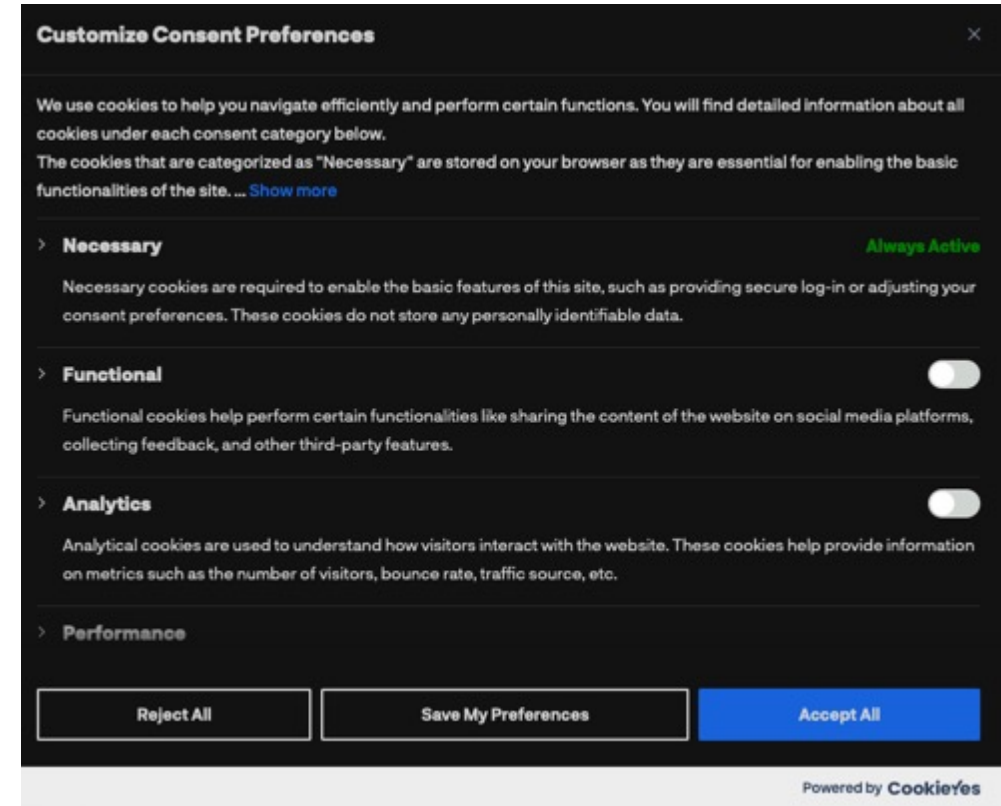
Customize Consent Preferences

×

We use cookies to help you navigate efficiently and perform certain functions. You will find detailed information about all cookies under each consent category below.
The cookies that are categorized as "Necessary" are stored on your browser as they are essential for enabling the basic functionalities of the site. ... Show more

› Necessary

Always Active

Necessary cookies are required to enable the basic features of this site, such as providing secure log-in or adjusting your consent preferences. These cookies do not store any personally identifiable data.

› Functional

Functional cookies help perform certain functionalities like sharing the content of the website on social media platforms, collecting feedback, and other third-party features.

› Analytics

Analytical cookies are used to understand how visitors interact with the website. These cookies help provide information on metrics such as the number of visitors, bounce rate, traffic source, etc.

› Performance

Reject All

Save My Preferences

Accept All

Powered by CookieYes